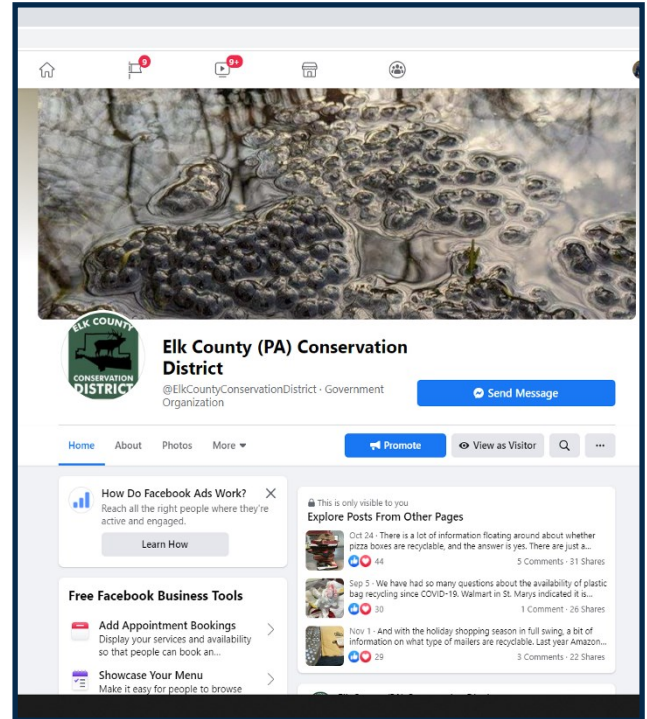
9
9+

ELK COUNTY
CONSERVATION DISTRICT

Elk County (PA) Conservation District
@ElkCountyConservationDistrict · Government Organization

Send Message

Home About Photos More

Promote View as Visitor ···

How Do Facebook Ads Work?
Reach all the right people where they're active and engaged.
Learn How

Free Facebook Business Tools

Add Appointment Bookings
Display your services and availability so that people can book an...

Showcase Your Menu
Make it easy for people to browse

This is only visible to you
Explore Posts From Other Pages

Oct 24 · There is a lot of information floating around about whether pizza boxes are recyclable, and the answer is yes. There are just a...
44 5 Comments · 31 Shares

Sep 5 · We have had so many questions about the availability of plastic bag recycling since COVID-19. Walmart in St. Marys indicated it is...
30 1 Comment · 26 Shares

Nov 1 · And with the holiday shopping season in full swing, a bit of information on what type of mailers are recyclable. Last year Amazon...
29 3 Comments · 22 Shares